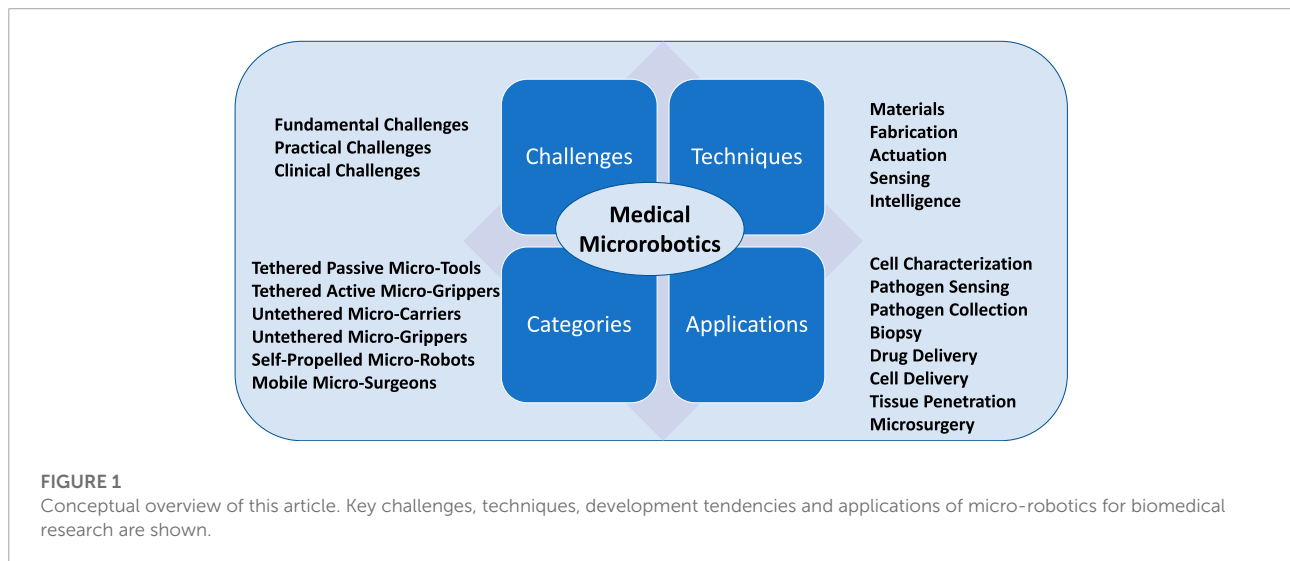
Fundamental Challenges
Practical Challenges
Clinical Challenges

Challenges

Techniques

Materials
Fabrication
Actuation
Sensing
Intelligence

Medical Microrobotics

Tethered Passive Micro-Tools
Tethered Active Micro-Grippers
Untethered Micro-Carriers
Untethered Micro-Grippers
Self-Propelled Micro-Robots
Mobile Micro-Surgeons

Categories

Applications

Cell Characterization
Pathogen Sensing
Pathogen Collection
Biopsy
Drug Delivery
Cell Delivery
Tissue Penetration
Microsurgery

FIGURE 1
Conceptual overview of this article. Key challenges, techniques, development tendencies and applications of micro-robotics for biomedical research are shown.